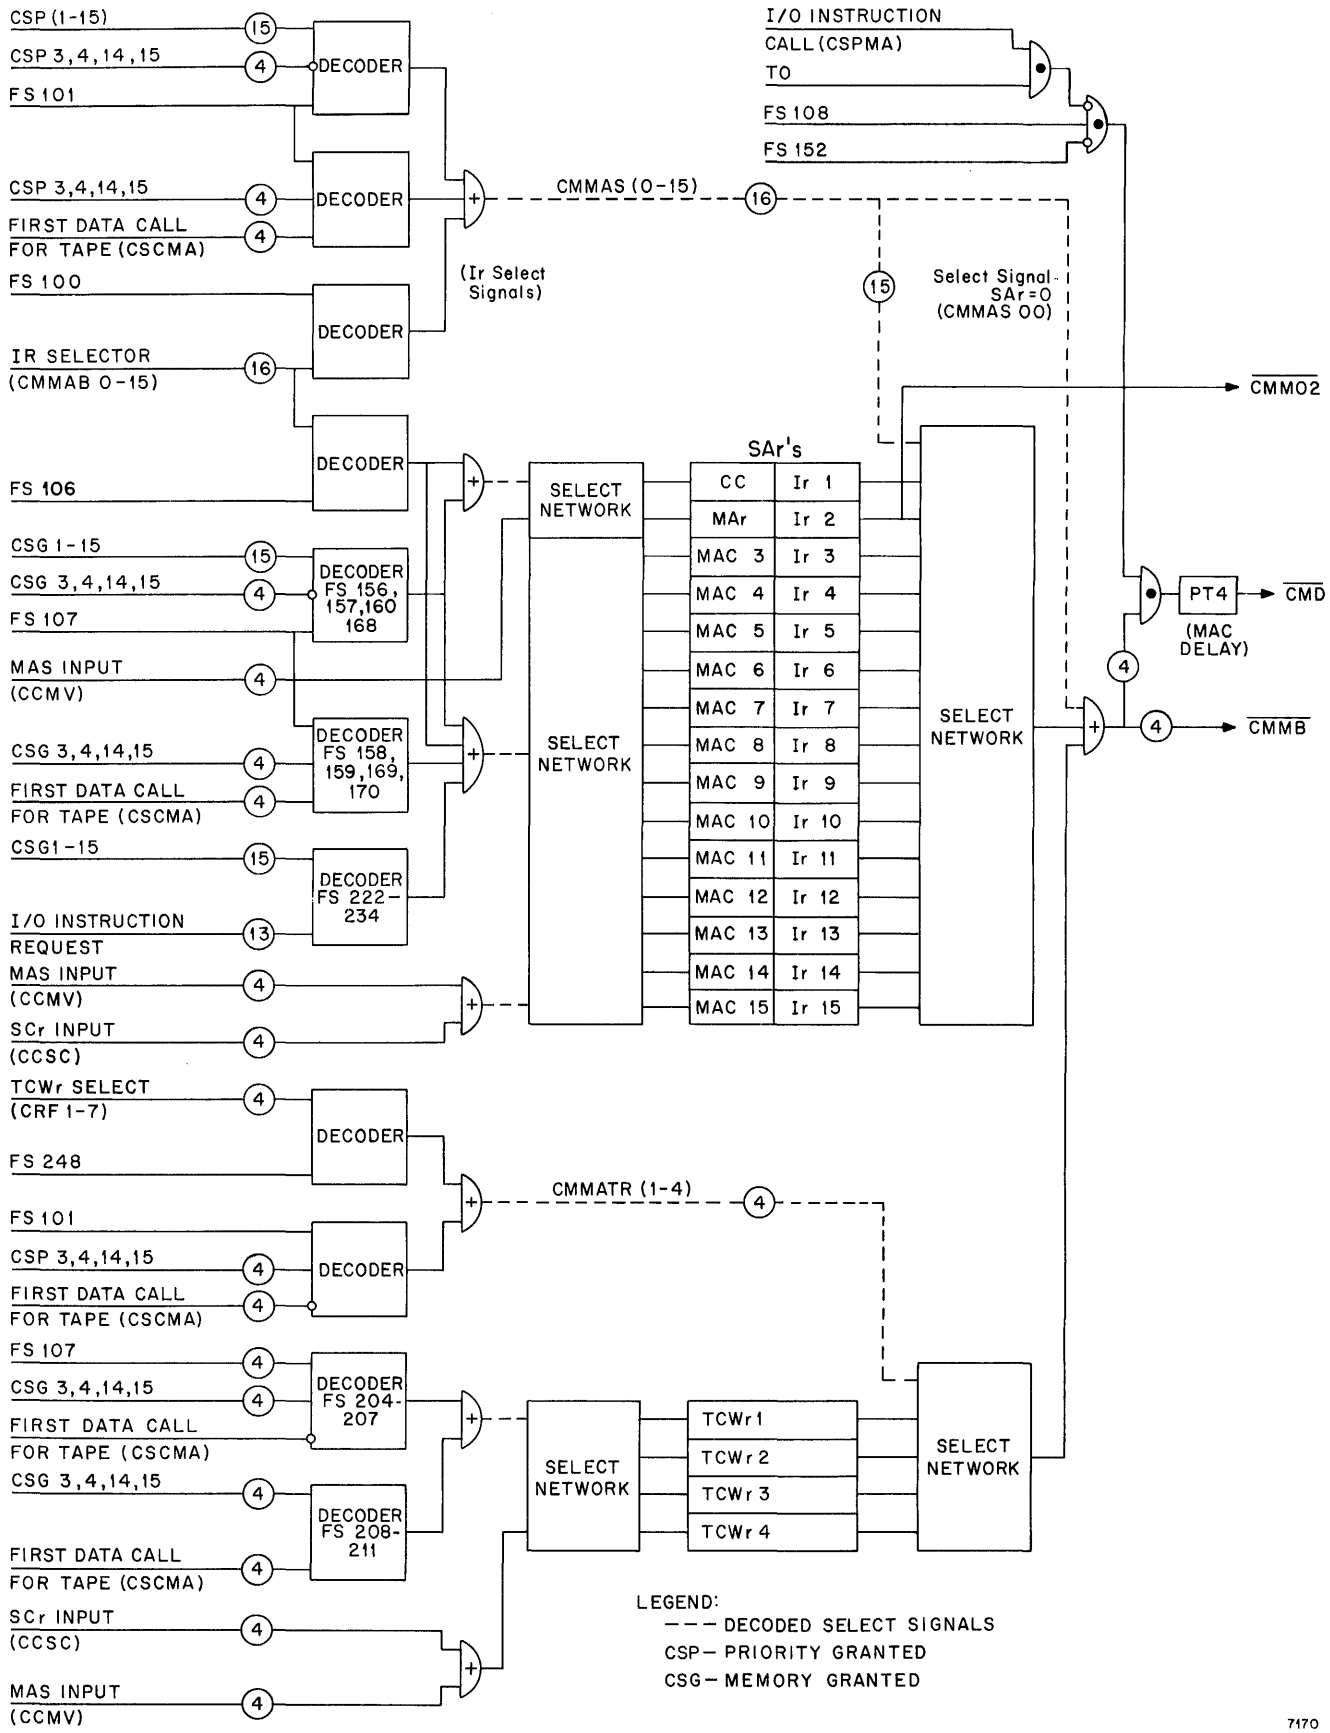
CSP (1-15)
15
CSP 3,4,14,15
4
DECODER
FS 101

CSP 3,4,14,15
4
DECODER
FIRST DATA CALL FOR TAPE (CSCMA)
4

FS 100
DECODER

IR SELECTOR (CMMAB 0-15)
16

DECODER
FS 106

CSG 1-15
15
CSG 3,4,14,15
4
DECODER FS 156, 157,160 168
FS 107

MAS INPUT (CCMV)
4

DECODER FS 158, 159,169, 170
CSG 3,4,14,15
4
FIRST DATA CALL FOR TAPE (CSCMA)
4

CSG1-15
15
DECODER FS 222-234
I/O INSTRUCTION REQUEST
13

MAS INPUT (CCMV)
4
SCr INPUT (CCSC)
4

TCWr SELECT (CRF 1-7)
4
DECODER
FS 248

FS 101
CSP 3,4,14,15
4
DECODER
FIRST DATA CALL FOR TAPE (CSCMA)
4

FS 107
4
CSG 3,4,14,15
4
DECODER FS 204-207
FIRST DATA CALL FOR TAPE (CSCMA)

CSG 3,4,14,15
4
DECODER FS 208-211
FIRST DATA CALL FOR TAPE (CSCMA)
4

SCr INPUT (CCSC)
4
MAS INPUT (CCMV)
4

(Ir Select Signals)
CMMAS (0-15)
16
15

I/O INSTRUCTION
CALL (CSPMA)
TO
FS 108
FS 152

Select Signal - SAr=0 (CMMAS 00)

$\overline{CMMO2}$

SELECT NETWORK
SELECT NETWORK

SAr's
| CC | Ir 1 |
|---|---|
| MAr | Ir 2 |
| MAC 3 | Ir 3 |
| MAC 4 | Ir 4 |
| MAC 5 | Ir 5 |
| MAC 6 | Ir 6 |
| MAC 7 | Ir 7 |
| MAC 8 | Ir 8 |
| MAC 9 | Ir 9 |
| MAC 10 | Ir 10 |
| MAC 11 | Ir 11 |
| MAC 12 | Ir 12 |
| MAC 13 | Ir 13 |
| MAC 14 | Ir 14 |
| MAC 15 | Ir 15 |

SELECT NETWORK

PT4
$\overline{CMD}$
(MAC DELAY)
4
4
$\overline{CMMB}$

CMMATR (1-4)
4

SELECT NETWORK
TCWr 1
TCWr 2
TCWr 3
TCWr 4
SELECT NETWORK

LEGEND:
--- DECODED SELECT SIGNALS
CSP— PRIORITY GRANTED
CSG— MEMORY GRANTED

7170